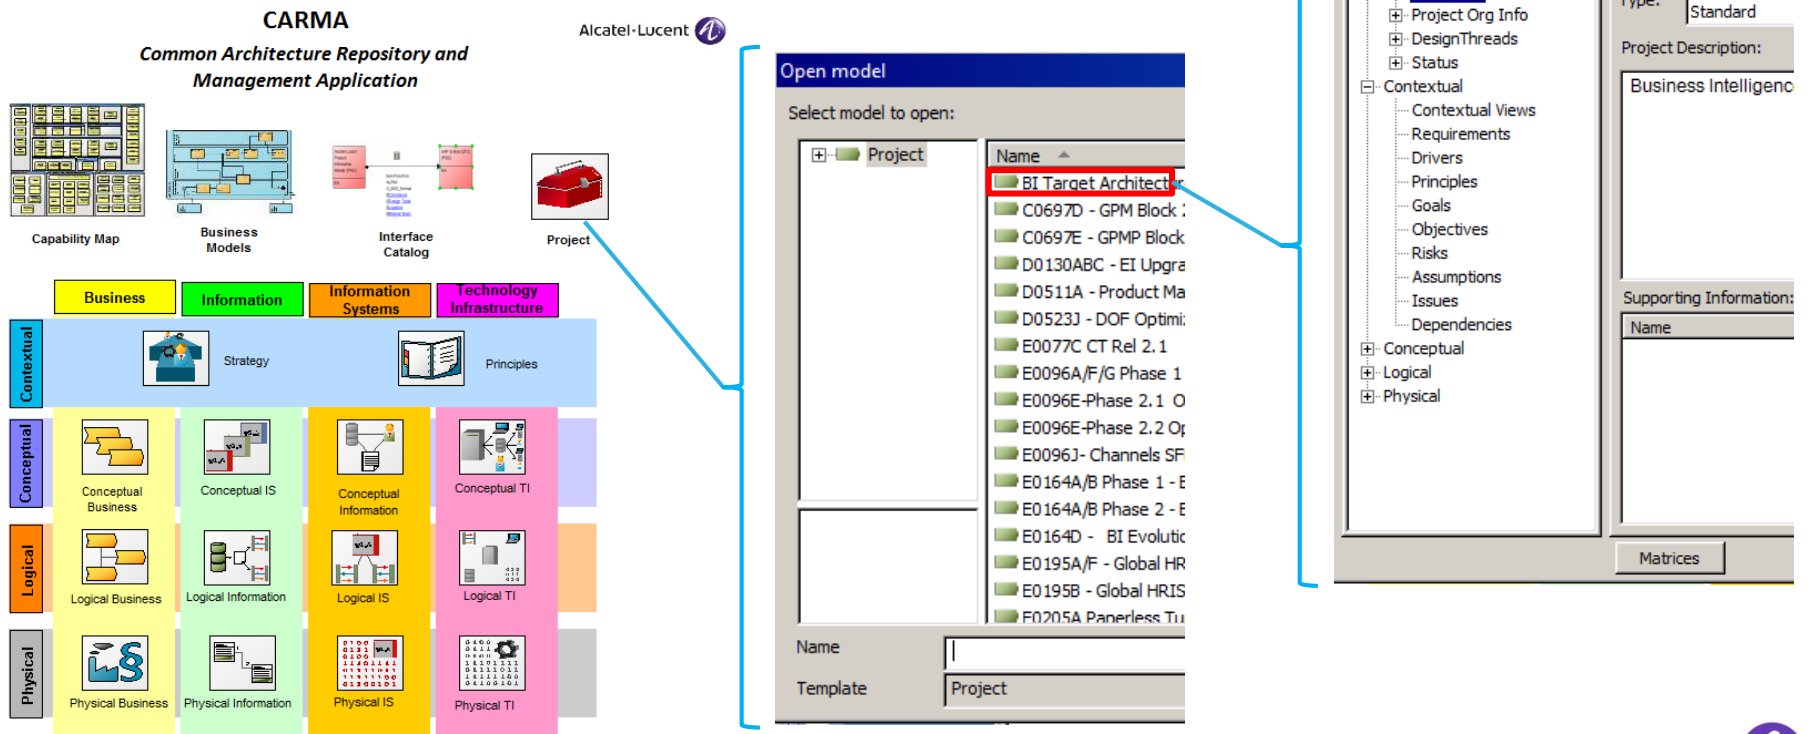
CARMA
Common Architecture Repository and Management Application

Alcatel·Lucent

Capability Map
Business Models
Interface Catalog
Project

Business
Information
Information Systems
Technology Infrastructure

Contextual
Strategy
Principles

Conceptual
Conceptual Business
Conceptual IS
Conceptual Information
Conceptual TI

Logical
Logical Business
Logical Information
Logical IS
Logical TI

Physical
Physical Business
Physical Information
Physical IS
Physical TI

Open model
Select model to open:
Project
Name
BI Target Architectu
C0697D - GPM Block
C0697E - GPMP Block
D0130ABC - EI Upgra
D0511A - Product Ma
D0523J - DOF Optimi
E0077C CT Rel 2.1
E0096A/F/G Phase 1
E0096E-Phase 2.1 O
E0096E-Phase 2.2 Op
E0096J- Channels SF
E0164A/B Phase 1 - E
E0164A/B Phase 2 - E
E0164D - BI Evolutic
E0195A/F - Global HR
E0195B - Global HRIS
E0205A Paperless Tu
Name
Template
Project

Project Org Info
DesignThreads
Status
Contextual
Contextual Views
Requirements
Drivers
Principles
Goals
Objectives
Risks
Assumptions
Issues
Dependencies
Conceptual
Logical
Physical

Type:
Standard
Project Description:
Business Intelligenc
Supporting Information:
Name
Matrices